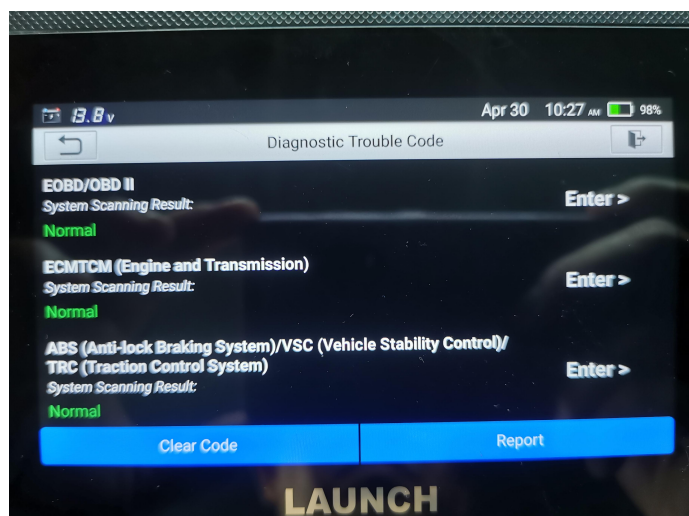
13.8 v
Apr 30 10:27 AM 98%

Diagnostic Trouble Code

EOBD/OBD II
System Scanning Result:
Normal
Enter >

ECMTCM (Engine and Transmission)
System Scanning Result:
Normal
Enter >

ABS (Anti-lock Braking System)/VSC (Vehicle Stability Control)/ TRC (Traction Control System)
System Scanning Result:
Normal
Enter >

Clear Code
Report

LAUNCH